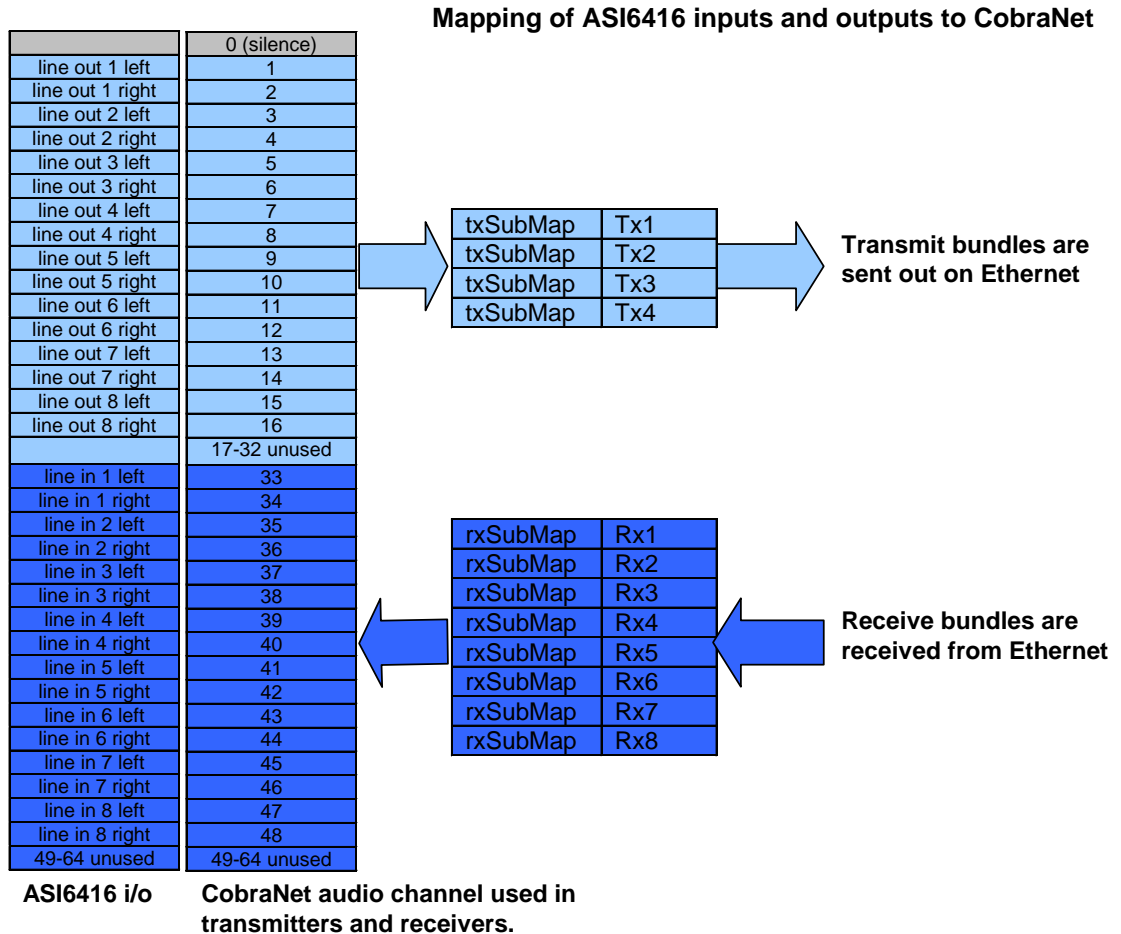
Mapping of ASI6416 inputs and outputs to CobraNet

| | |
|---|---|
| | 0 (silence) |
| line out 1 left | 1 |
| line out 1 right | 2 |
| line out 2 left | 3 |
| line out 2 right | 4 |
| line out 3 left | 5 |
| line out 3 right | 6 |
| line out 4 left | 7 |
| line out 4 right | 8 |
| line out 5 left | 9 |
| line out 5 right | 10 |
| line out 6 left | 11 |
| line out 6 right | 12 |
| line out 7 left | 13 |
| line out 7 right | 14 |
| line out 8 left | 15 |
| line out 8 right | 16 |
| | 17-32 unused |
| line in 1 left | 33 |
| line in 1 right | 34 |
| line in 2 left | 35 |
| line in 2 right | 36 |
| line in 3 left | 37 |
| line in 3 right | 38 |
| line in 4 left | 39 |
| line in 4 right | 40 |
| line in 5 left | 41 |
| line in 5 right | 42 |
| line in 6 left | 43 |
| line in 6 right | 44 |
| line in 7 left | 45 |
| line in 7 right | 46 |
| line in 8 left | 47 |
| line in 8 right | 48 |
| 49-64 unused | 49-64 unused |

ASI6416 i/o

CobraNet audio channel used in transmitters and receivers.

| | |
|---|---|
| txSubMap | Tx1 |
| txSubMap | Tx2 |
| txSubMap | Tx3 |
| txSubMap | Tx4 |

Transmit bundles are sent out on Ethernet

| | |
|---|---|
| rxSubMap | Rx1 |
| rxSubMap | Rx2 |
| rxSubMap | Rx3 |
| rxSubMap | Rx4 |
| rxSubMap | Rx5 |
| rxSubMap | Rx6 |
| rxSubMap | Rx7 |
| rxSubMap | Rx8 |

Receive bundles are received from Ethernet